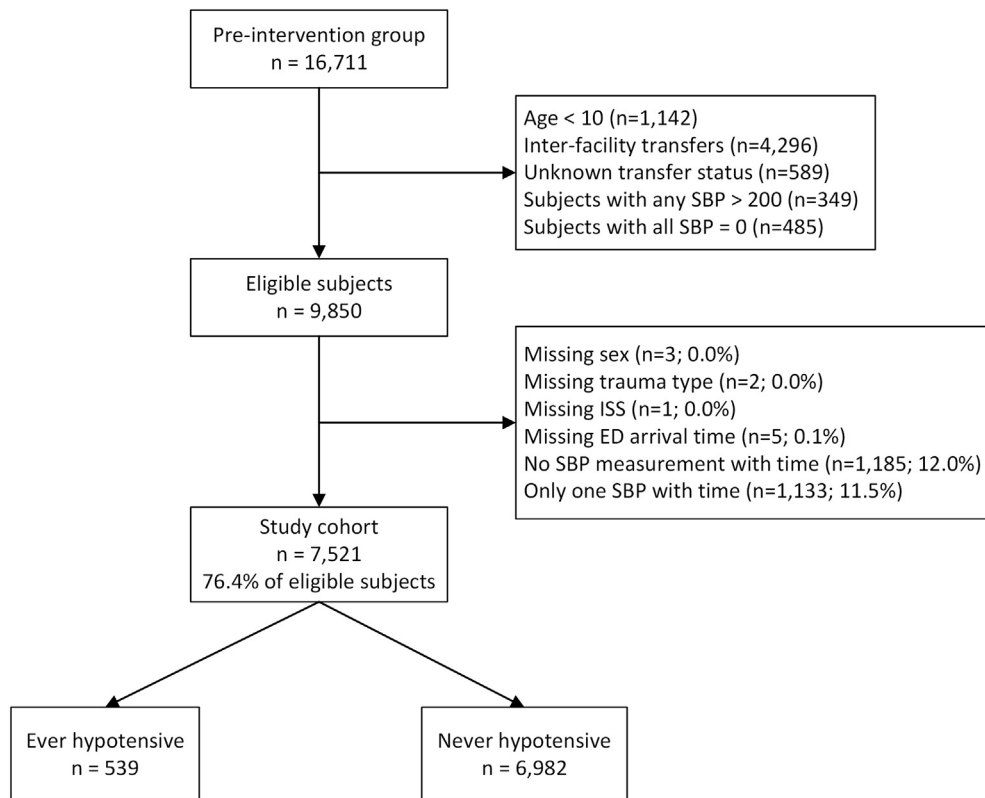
Pre-intervention group
n = 16,711

Age < 10 (n=1,142)
Inter-facility transfers (n=4,296)
Unknown transfer status (n=589)
Subjects with any SBP > 200 (n=349)
Subjects with all SBP = 0 (n=485)

Eligible subjects
n = 9,850

Missing sex (n=3; 0.0%)
Missing trauma type (n=2; 0.0%)
Missing ISS (n=1; 0.0%)
Missing ED arrival time (n=5; 0.1%)
No SBP measurement with time (n=1,185; 12.0%)
Only one SBP with time (n=1,133; 11.5%)

Study cohort
n = 7,521
76.4% of eligible subjects

Ever hypotensive
n = 539

Never hypotensive
n = 6,982